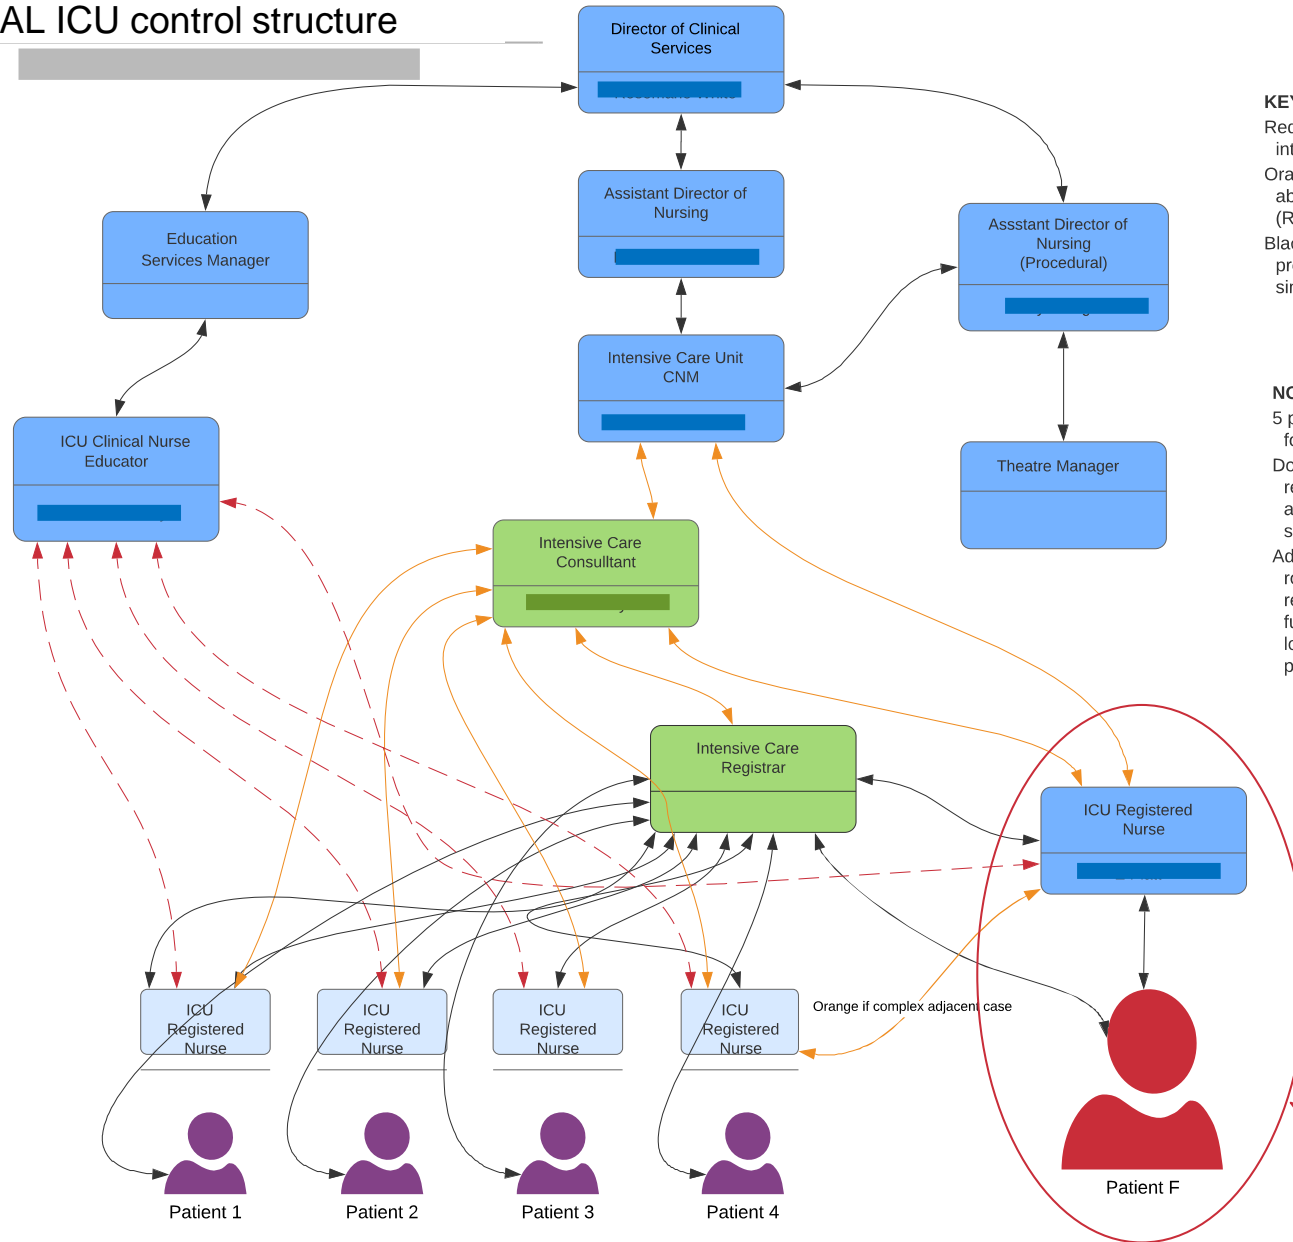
AL ICU control structure

Director of Clinical Services

Assistant Director of Nursing

Asssistant Director of Nursing (Procedural)

Education Services Manager

Intensive Care Unit CNM

Theatre Manager

ICU Clinical Nurse Educator

Intensive Care Consulltant

Intensive Care Registrar

ICU Registered Nurse

ICU Registered Nurse

ICU Registered Nurse

ICU Registered Nurse

ICU Registered Nurse

Orange if complex adjacent case

Patient 1

Patient 2

Patient 3

Patient 4

Patient F

KEY
Red
int
Ora
ab
(R
Blac
pr
sir

NO
5 p
fo
Do
re
a
s
Ad
ro
re
fu
lo
p